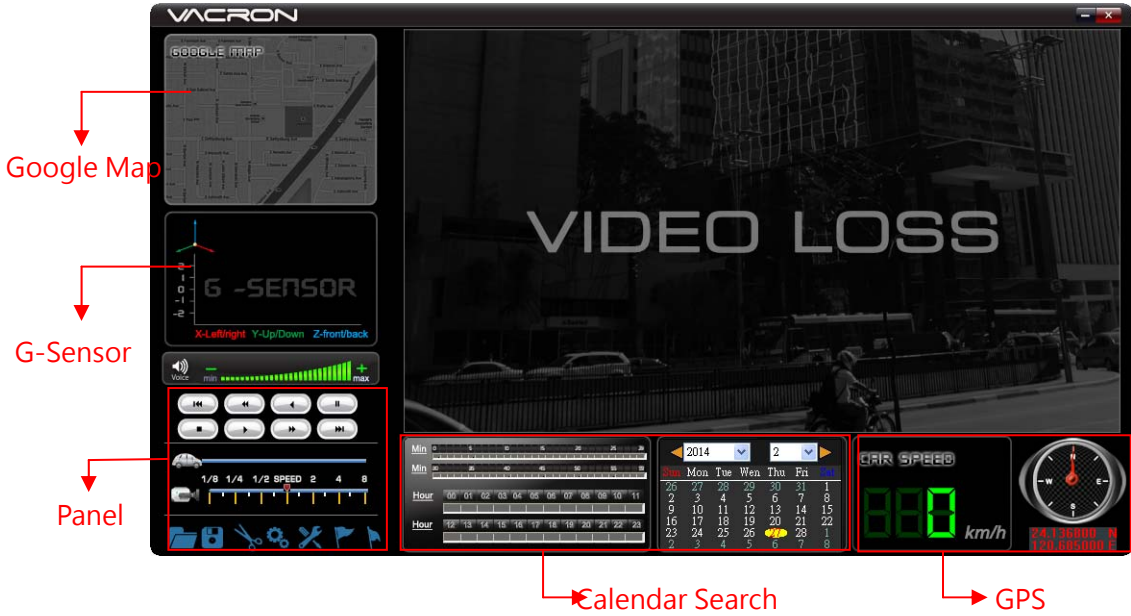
VACRON

GOOGLE MAP

Google Map

2
1
0
-1
-2
G -SENSOR
X-Left/right Y-Up/Down Z-front/back

G-Sensor

Voice
min
max

1/8 1/4 1/2 SPEED 2 4 8

Panel

VIDEO LOSS

Min 0 5 10 15 20 25 29
Min 30 35 40 45 50 55 59
Hour 00 01 02 03 04 05 06 07 08 09 10 11
Hour 12 13 14 15 16 17 18 19 20 21 22 23

2014 2

| Sun | Mon | Tue | Wen | Thu | Fri | Sat |
|---|---|---|---|---|---|---|
| 26 | 27 | 28 | 29 | 30 | 31 | 1 |
| 2 | 3 | 4 | 5 | 6 | 7 | 8 |
| 9 | 10 | 11 | 12 | 13 | 14 | 15 |
| 16 | 17 | 18 | 19 | 20 | 21 | 22 |
| 23 | 24 | 25 | 26 | 27 | 28 | 1 |
| 2 | 3 | 4 | 5 | 6 | 7 | 8 |

CAR SPEED
0
km/h

N
W E
S
24.136800 N
120.685000 E

Calendar Search

GPS